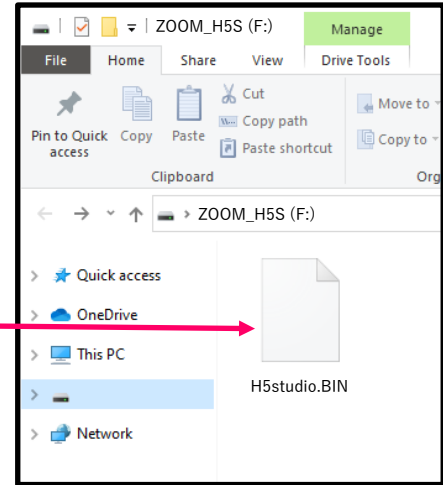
ZOOM_H5S (F:)

Manage

File
Home
Share
View
Drive Tools

Pin to Quick access
Copy
Paste
Cut
Copy path
Paste shortcut
Clipboard
Move to
Copy to
Org

ZOOM_H5S (F:)

Quick access
OneDrive
This PC
Network

H5studio.BIN